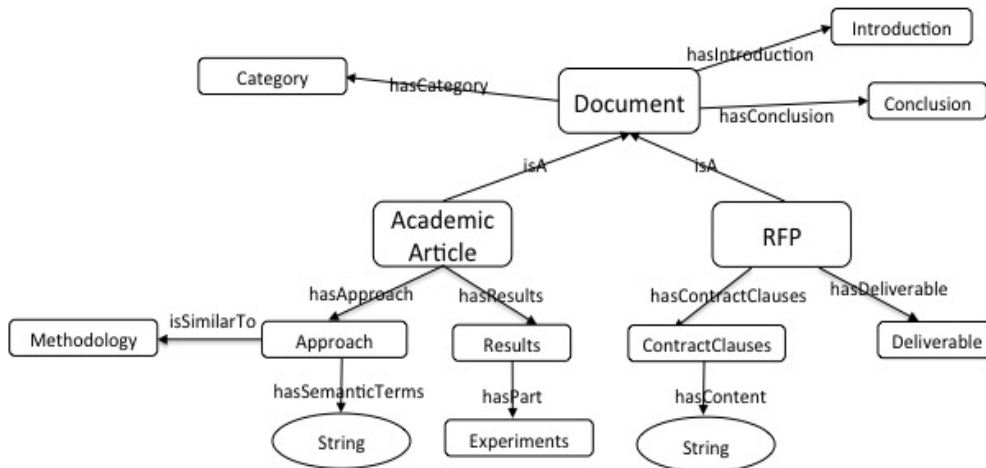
Introduction
hasIntroduction
Category
hasCategory
Document
Conclusion
hasConclusion
isA
isA
Academic Article
RFP
hasApproach
hasResults
hasContractClauses
hasDeliverable
Methodology
isSimilarTo
Approach
Results
ContractClauses
Deliverable
hasSemanticTerms
hasPart
hasContent
String
Experiments
String